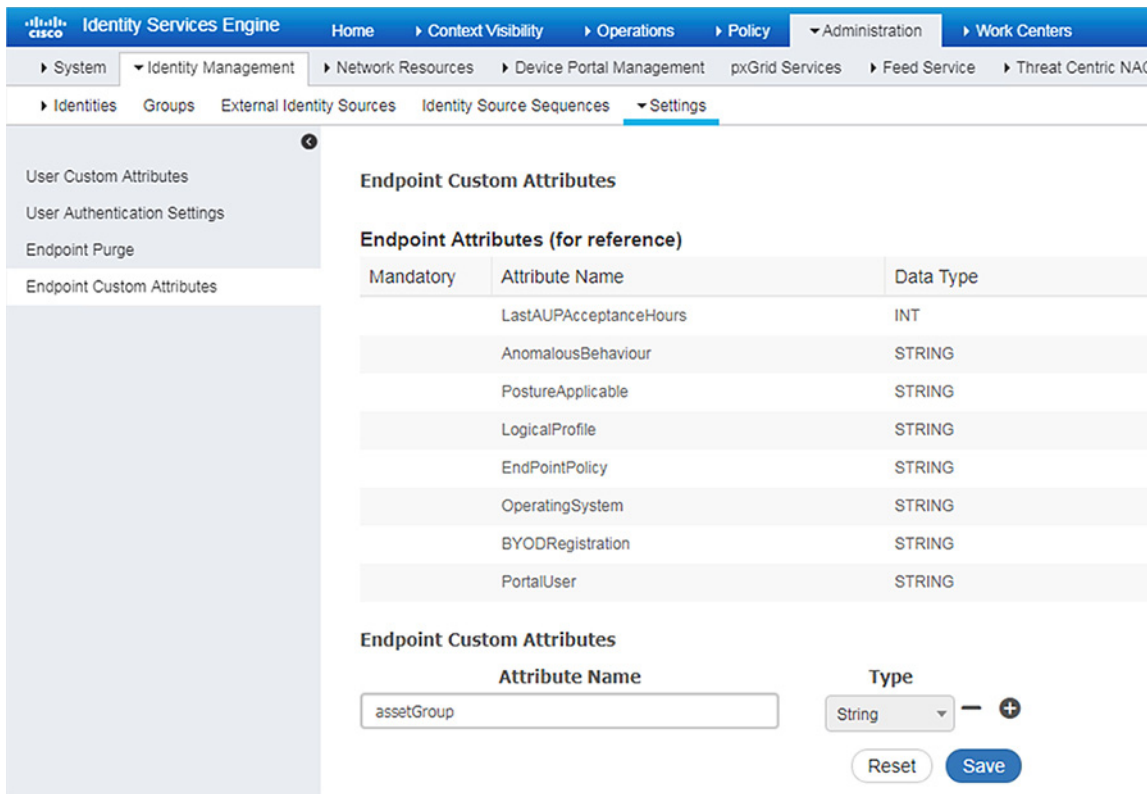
cisco Identity Services Engine Home ▸ Context Visibility ▸ Operations ▸ Policy ▾ Administration ▸ Work Centers

▸ System ▾ Identity Management ▸ Network Resources ▸ Device Portal Management pxGrid Services ▸ Feed Service ▸ Threat Centric NA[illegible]

▸ Identities Groups External Identity Sources Identity Source Sequences ▾ Settings

User Custom Attributes
User Authentication Settings
Endpoint Purge
Endpoint Custom Attributes

Endpoint Custom Attributes

Endpoint Attributes (for reference)

| Mandatory | Attribute Name | Data Type |
|---|---|---|
| | LastAUPAcceptanceHours | INT |
| | AnomalousBehaviour | STRING |
| | PostureApplicable | STRING |
| | LogicalProfile | STRING |
| | EndPointPolicy | STRING |
| | OperatingSystem | STRING |
| | BYODRegistration | STRING |
| | PortalUser | STRING |

Endpoint Custom Attributes

Attribute Name Type

assetGroup String

Reset Save